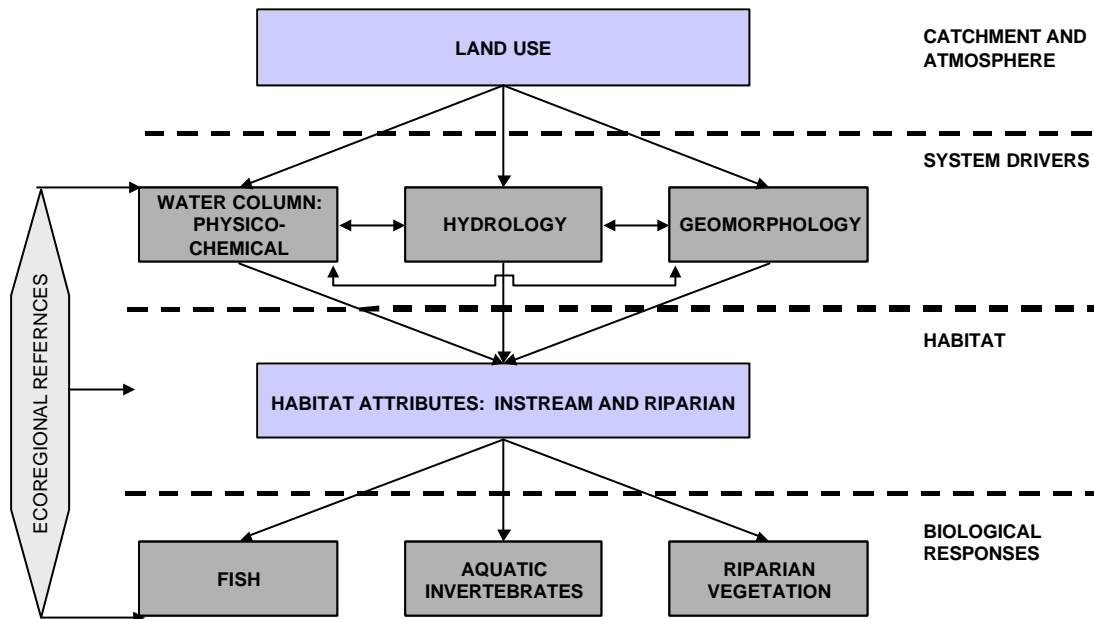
LAND USE

CATCHMENT AND ATMOSPHERE

SYSTEM DRIVERS

WATER COLUMN: PHYSICO-CHEMICAL

HYDROLOGY

GEOMORPHOLOGY

ECOREGIONAL REFERNCES

HABITAT

HABITAT ATTRIBUTES: INSTREAM AND RIPARIAN

BIOLOGICAL RESPONSES

FISH

AQUATIC INVERTEBRATES

RIPARIAN VEGETATION